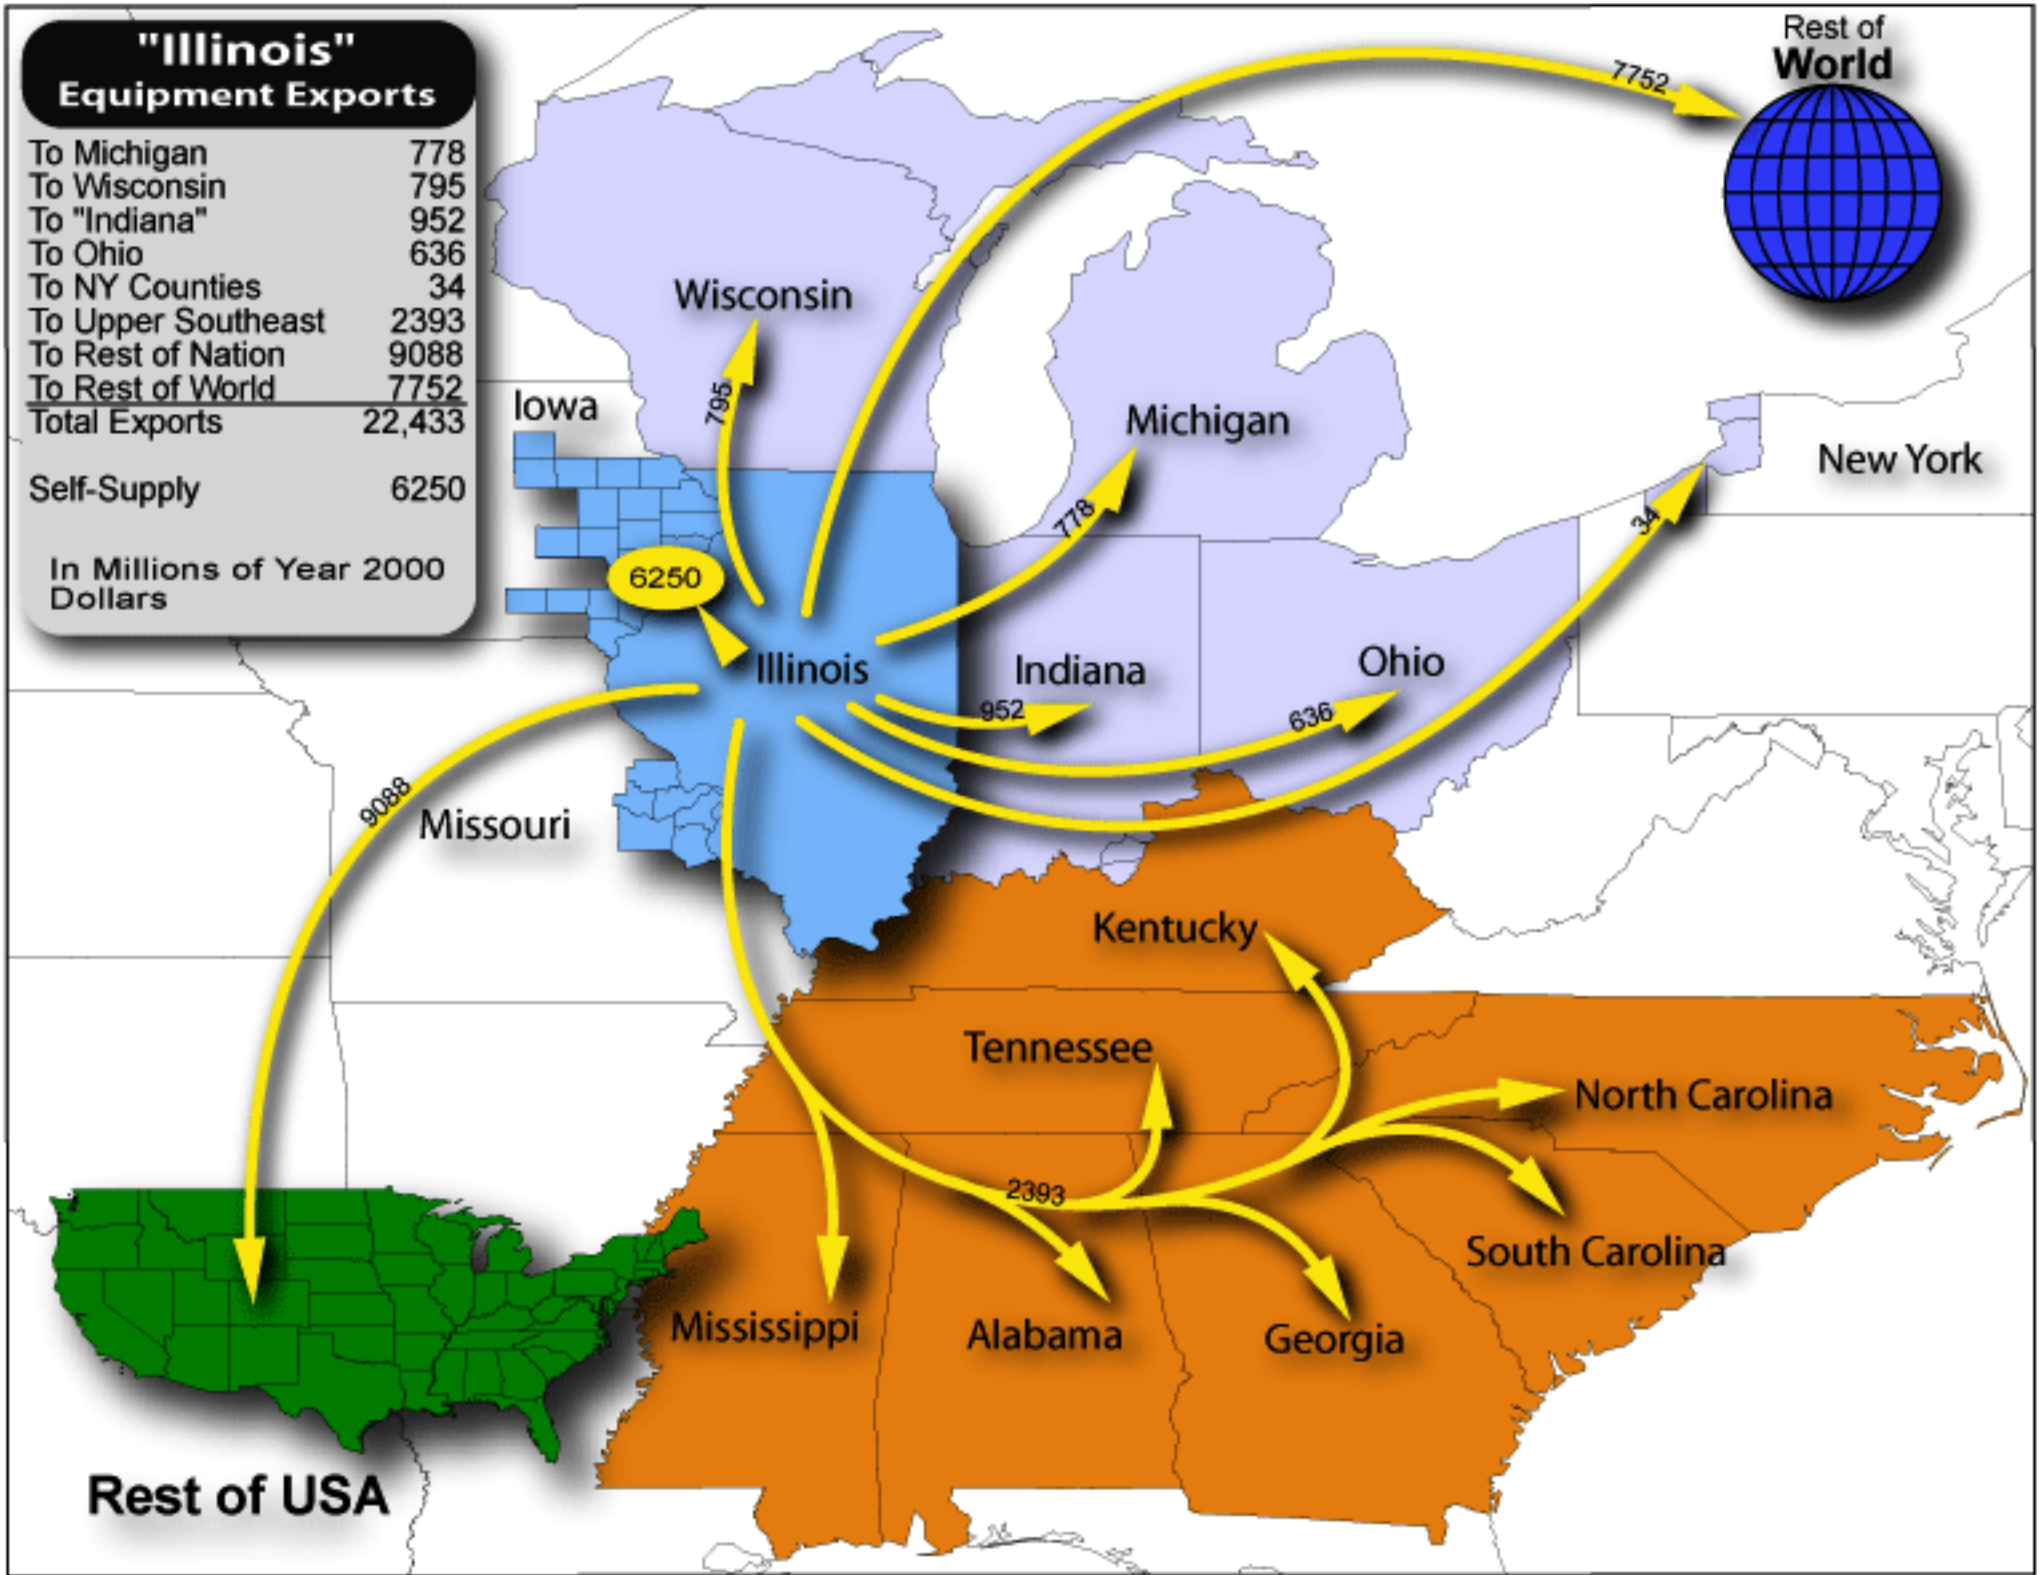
"Illinois"
Equipment Exports

| | |
|---|---|
| To Michigan | 778 |
| To Wisconsin | 795 |
| To "Indiana" | 952 |
| To Ohio | 636 |
| To NY Counties | 34 |
| To Upper Southeast | 2393 |
| To Rest of Nation | 9088 |
| To Rest of World | 7752 |
| Total Exports | 22,433 |
| Self-Supply | 6250 |

In Millions of Year 2000 Dollars

Rest of World

7752

Wisconsin

795

Iowa

Michigan

778

New York

34

6250

Illinois

Indiana

952

Ohio

636

9088

Missouri

Kentucky

Tennessee

North Carolina

2393

South Carolina

Mississippi

Alabama

Georgia

Rest of USA